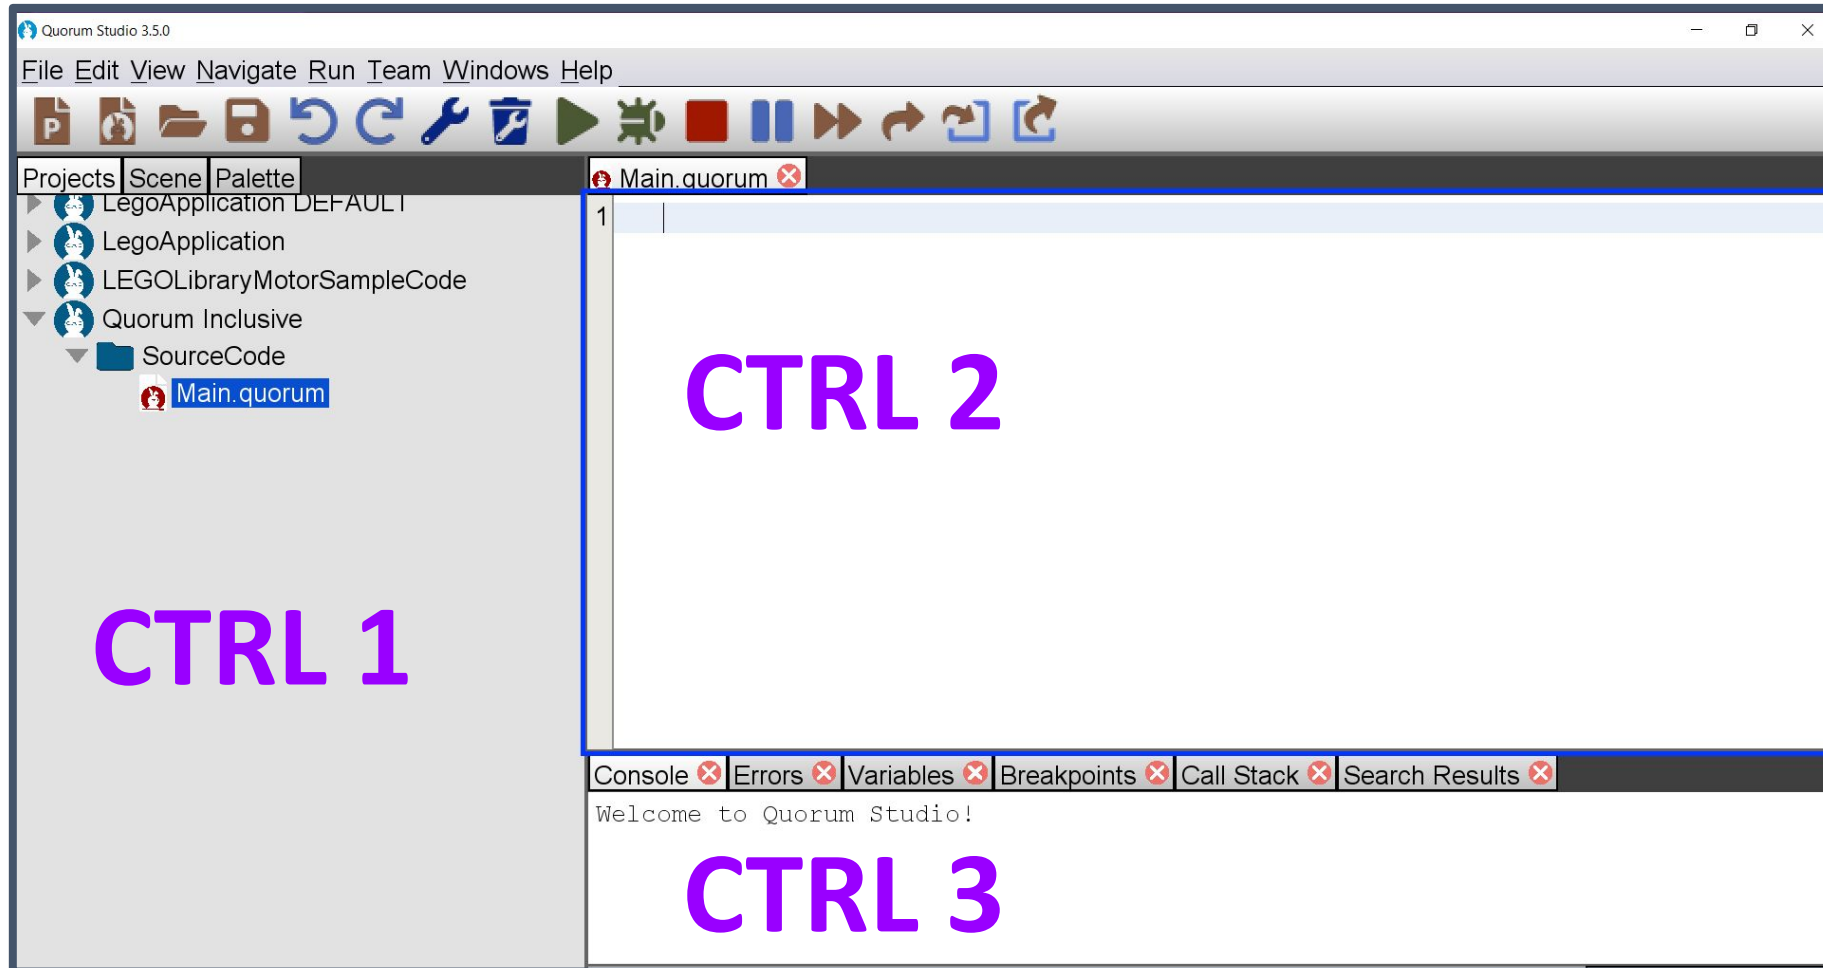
Quorum Studio 3.5.0

File Edit View Navigate Run Team Windows Help

Projects Scene Palette

LegoApplication DEFAULT
LegoApplication
LEGOLibraryMotorSampleCode
Quorum Inclusive
SourceCode
Main.quorum

CTRL 1

Main.quorum

1

CTRL 2

Console Errors Variables Breakpoints Call Stack Search Results

Welcome to Quorum Studio!

CTRL 3